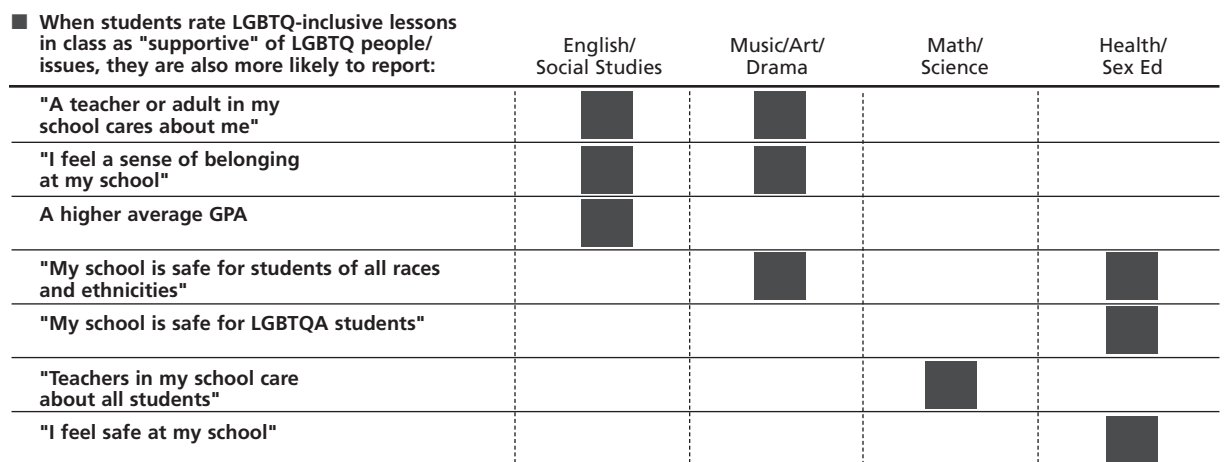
| When students rate LGBTQ-inclusive lessons in class as "supportive" of LGBTQ people/ issues, they are also more likely to report: | English/ Social Studies | Music/Art/ Drama | Math/ Science | Health/ Sex Ed |
|---|---|---|---|---|
| "A teacher or adult in my school cares about me" | ■ | ■ | | |
| "I feel a sense of belonging at my school" | ■ | ■ | | |
| A higher average GPA | ■ | | | |
| "My school is safe for students of all races and ethnicities" | | ■ | | ■ |
| "My school is safe for LGBTQA students" | | | | ■ |
| "Teachers in my school care about all students" | | | ■ | |
| "I feel safe at my school" | | | | ■ |